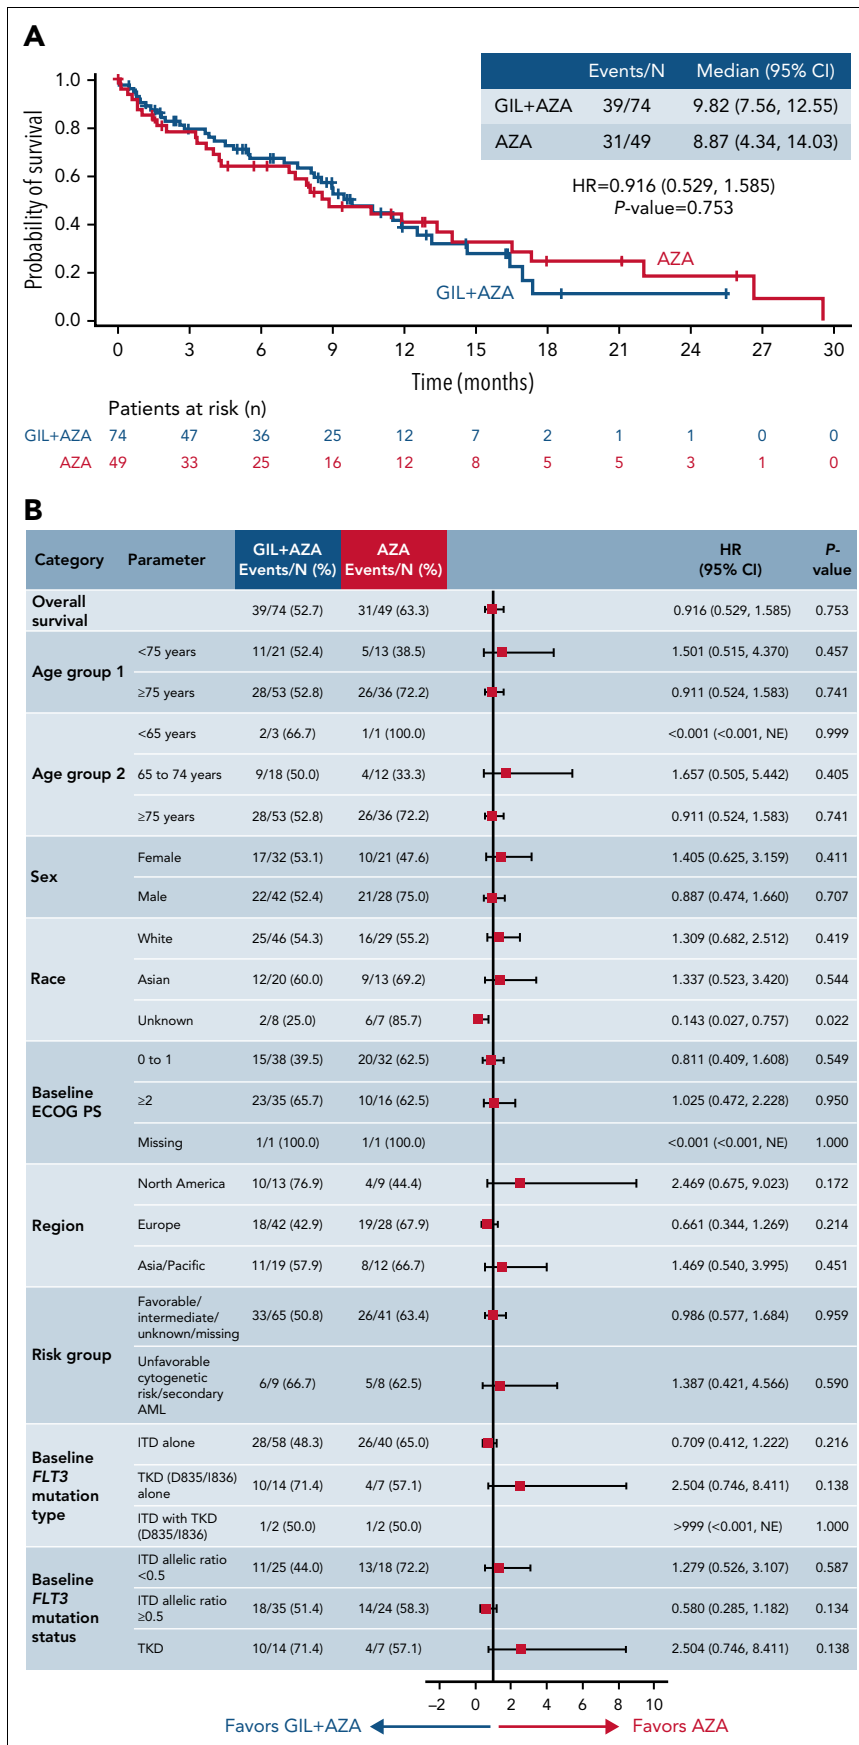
A

|  | Events/N | Median (95% CI) |
|---|---|---|
| GIL+AZA | 39/74 | 9.82 (7.56, 12.55) |
| AZA | 31/49 | 8.87 (4.34, 14.03) |

HR=0.916 (0.529, 1.585)
$P$-value=0.753

Probability of survival
1.0
0.8
0.6
0.4
0.2
0.0

AZA
GIL+AZA

0 3 6 9 12 15 18 21 24 27 30
Time (months)

Patients at risk (n)
GIL+AZA 74 47 36 25 12 7 2 1 1 0 0
AZA 49 33 25 16 12 8 5 5 3 1 0

B

| Category | Parameter | GIL+AZA Events/N (%) | AZA Events/N (%) | HR (95% CI) | P-value |
|---|---|---|---|---|---|
| Overall survival | | 39/74 (52.7) | 31/49 (63.3) | 0.916 (0.529, 1.585) | 0.753 |
| Age group 1 | <75 years | 11/21 (52.4) | 5/13 (38.5) | 1.501 (0.515, 4.370) | 0.457 |
| | ≥75 years | 28/53 (52.8) | 26/36 (72.2) | 0.911 (0.524, 1.583) | 0.741 |
| Age group 2 | <65 years | 2/3 (66.7) | 1/1 (100.0) | <0.001 (<0.001, NE) | 0.999 |
| | 65 to 74 years | 9/18 (50.0) | 4/12 (33.3) | 1.657 (0.505, 5.442) | 0.405 |
| | ≥75 years | 28/53 (52.8) | 26/36 (72.2) | 0.911 (0.524, 1.583) | 0.741 |
| Sex | Female | 17/32 (53.1) | 10/21 (47.6) | 1.405 (0.625, 3.159) | 0.411 |
| | Male | 22/42 (52.4) | 21/28 (75.0) | 0.887 (0.474, 1.660) | 0.707 |
| Race | White | 25/46 (54.3) | 16/29 (55.2) | 1.309 (0.682, 2.512) | 0.419 |
| | Asian | 12/20 (60.0) | 9/13 (69.2) | 1.337 (0.523, 3.420) | 0.544 |
| | Unknown | 2/8 (25.0) | 6/7 (85.7) | 0.143 (0.027, 0.757) | 0.022 |
| Baseline ECOG PS | 0 to 1 | 15/38 (39.5) | 20/32 (62.5) | 0.811 (0.409, 1.608) | 0.549 |
| | ≥2 | 23/35 (65.7) | 10/16 (62.5) | 1.025 (0.472, 2.228) | 0.950 |
| | Missing | 1/1 (100.0) | 1/1 (100.0) | <0.001 (<0.001, NE) | 1.000 |
| Region | North America | 10/13 (76.9) | 4/9 (44.4) | 2.469 (0.675, 9.023) | 0.172 |
| | Europe | 18/42 (42.9) | 19/28 (67.9) | 0.661 (0.344, 1.269) | 0.214 |
| | Asia/Pacific | 11/19 (57.9) | 8/12 (66.7) | 1.469 (0.540, 3.995) | 0.451 |
| Risk group | Favorable/ intermediate/ unknown/missing | 33/65 (50.8) | 26/41 (63.4) | 0.986 (0.577, 1.684) | 0.959 |
| | Unfavorable cytogenetic risk/secondary AML | 6/9 (66.7) | 5/8 (62.5) | 1.387 (0.421, 4.566) | 0.590 |
| Baseline FLT3 mutation type | ITD alone | 28/58 (48.3) | 26/40 (65.0) | 0.709 (0.412, 1.222) | 0.216 |
| | TKD (D835/I836) alone | 10/14 (71.4) | 4/7 (57.1) | 2.504 (0.746, 8.411) | 0.138 |
| | ITD with TKD (D835/I836) | 1/2 (50.0) | 1/2 (50.0) | >999 (<0.001, NE) | 1.000 |
| Baseline FLT3 mutation status | ITD allelic ratio <0.5 | 11/25 (44.0) | 13/18 (72.2) | 1.279 (0.526, 3.107) | 0.587 |
| | ITD allelic ratio ≥0.5 | 18/35 (51.4) | 14/24 (58.3) | 0.580 (0.285, 1.182) | 0.134 |
| | TKD | 10/14 (71.4) | 4/7 (57.1) | 2.504 (0.746, 8.411) | 0.138 |

–2 0 2 4 6 8 10
Favors GIL+AZA Favors AZA